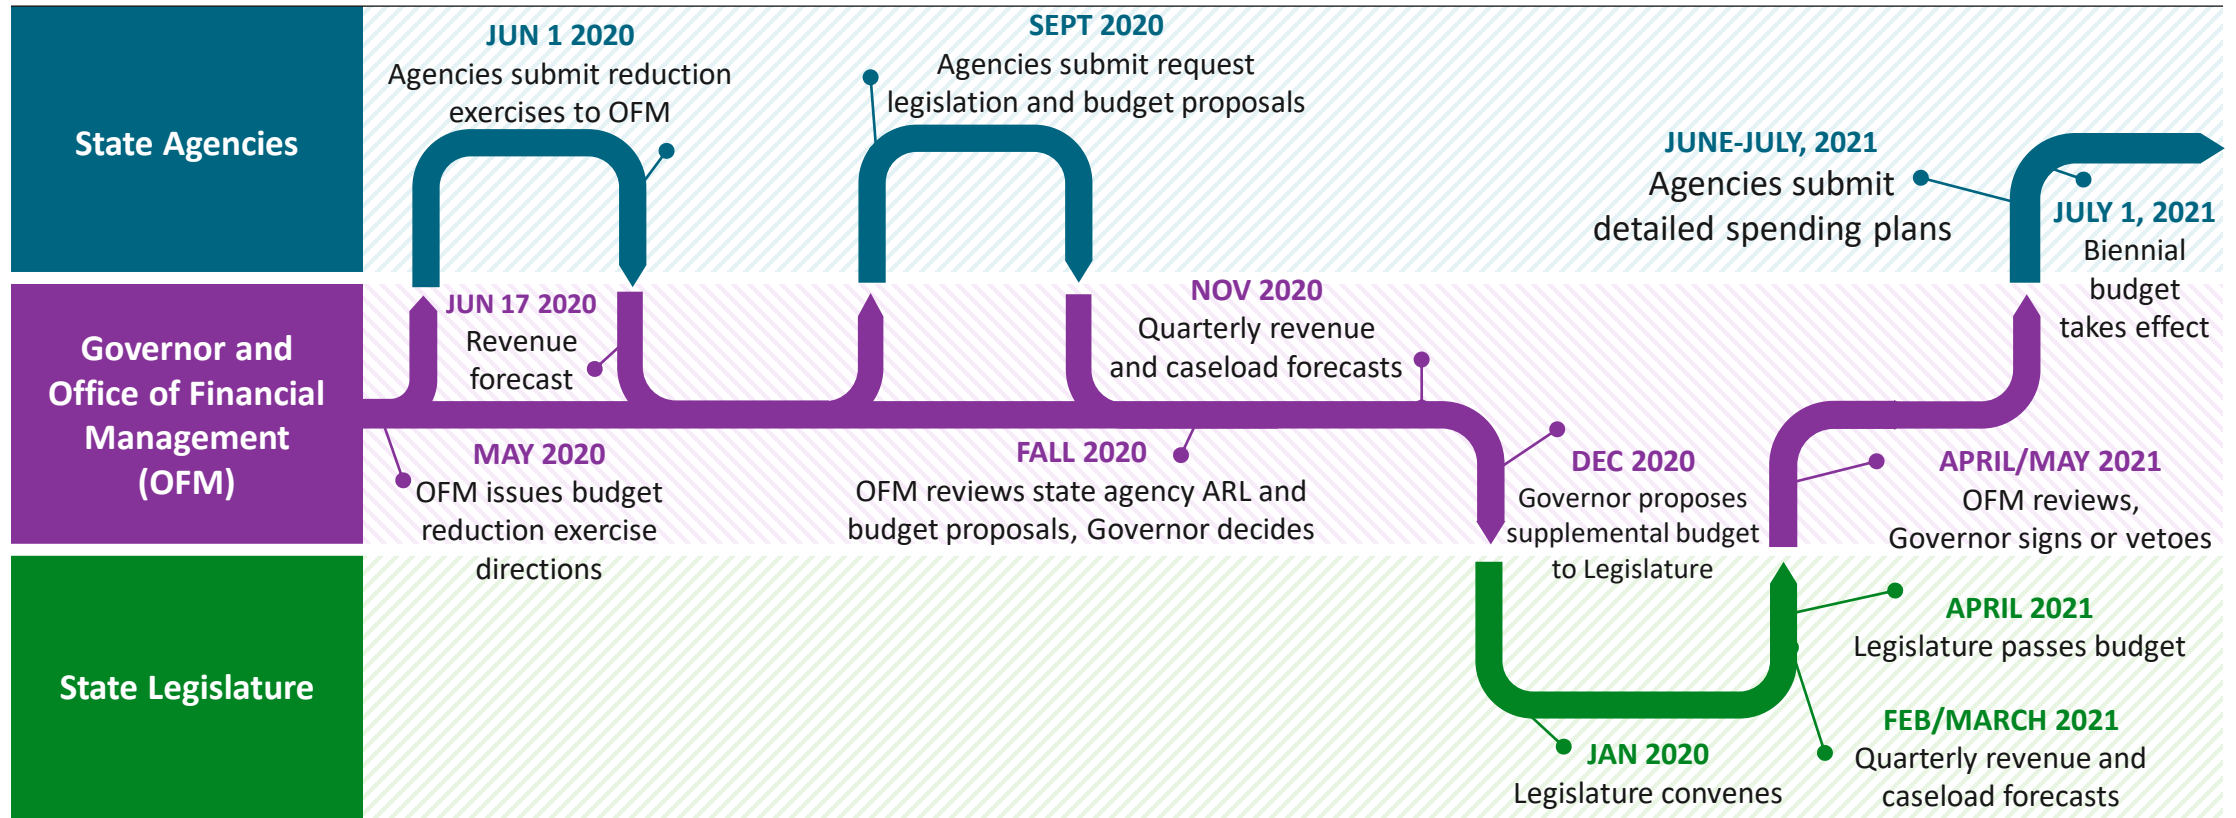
State Agencies

Governor and Office of Financial Management (OFM)

State Legislature

JUN 1 2020
Agencies submit reduction exercises to OFM

SEPT 2020
Agencies submit request legislation and budget proposals

JUNE-JULY, 2021
Agencies submit detailed spending plans

JULY 1, 2021
Biennial budget takes effect

JUN 17 2020
Revenue forecast

NOV 2020
Quarterly revenue and caseload forecasts

MAY 2020
OFM issues budget reduction exercise directions

FALL 2020
OFM reviews state agency ARL and budget proposals, Governor decides

DEC 2020
Governor proposes supplemental budget to Legislature

APRIL/MAY 2021
OFM reviews, Governor signs or vetoes

APRIL 2021
Legislature passes budget

FEB/MARCH 2021
Quarterly revenue and caseload forecasts

JAN 2020
Legislature convenes